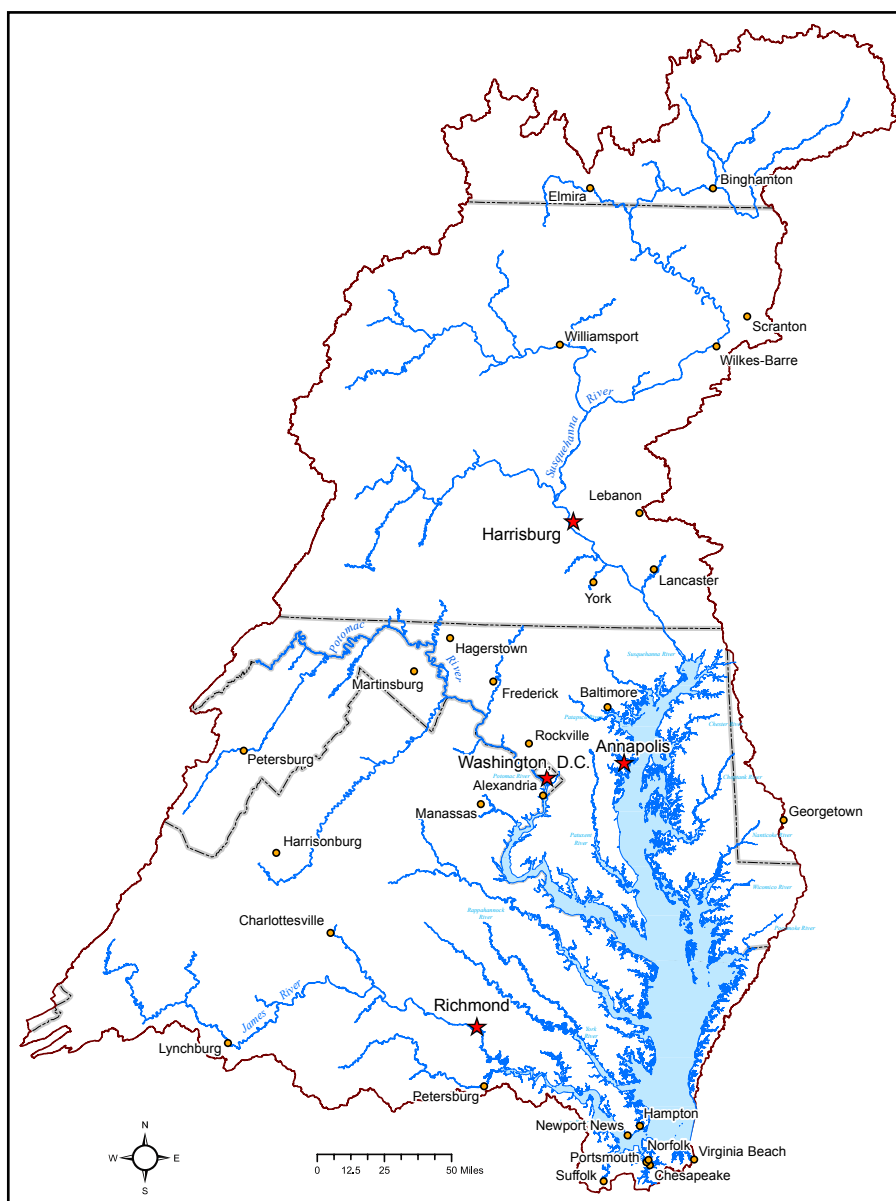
Binghamton
Elmira
Scranton
Williamsport
Wilkes-Barre
Susquehanna River
Lebanon
Harrisburg
Lancaster
York
Hagerstown
Potomac River
Martinsburg
Frederick
Baltimore
Rockville
Annapolis
Petersburg
Washington, D.C.
Alexandria
Manassas
Georgetown
Harrisonburg
Charlottesville
James River
Richmond
Lynchburg
Petersburg
Hampton
Newport News
Norfolk
Virginia Beach
Portsmouth
Chesapeake
Suffolk
N
W
E
S
0
12.5
25
50 Miles